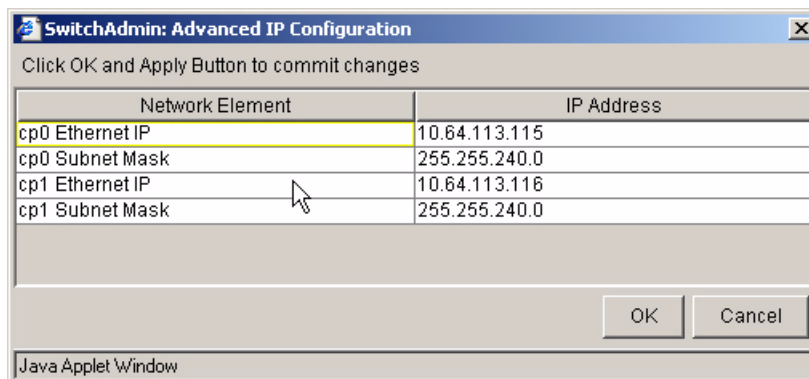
SwitchAdmin: Advanced IP Configuration

Click OK and Apply Button to commit changes

| Network Element | IP Address |
|---|---|
| cp0 Ethernet IP | 10.64.113.115 |
| cp0 Subnet Mask | 255.255.240.0 |
| cp1 Ethernet IP | 10.64.113.116 |
| cp1 Subnet Mask | 255.255.240.0 |

OK Cancel

Java Applet Window